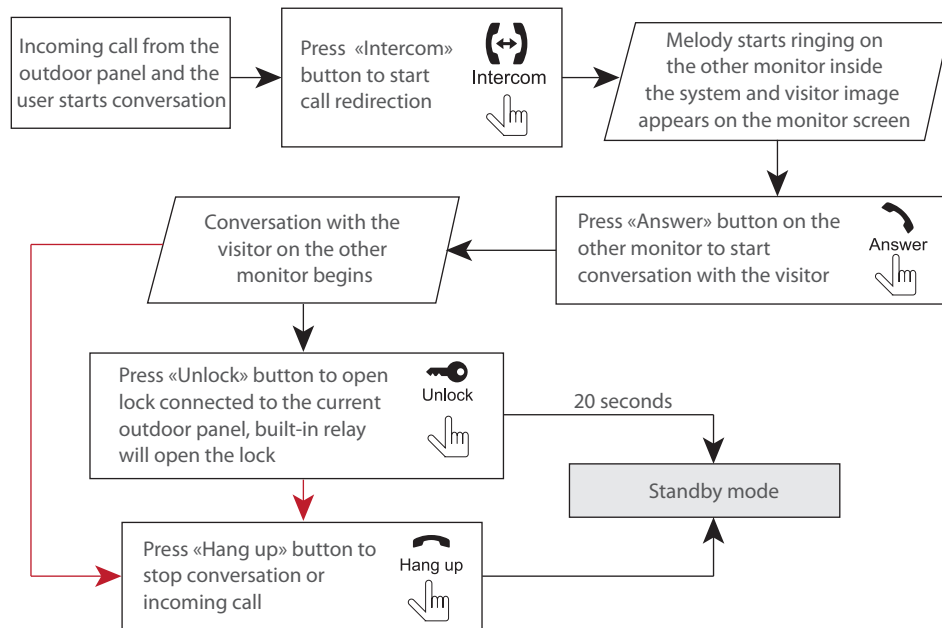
Incoming call from the outdoor panel and the user starts conversation

Press «Intercom» button to start call redirection

Intercom

Melody starts ringing on the other monitor inside the system and visitor image appears on the monitor screen

Press «Answer» button on the other monitor to start conversation with the visitor

Answer

Conversation with the visitor on the other monitor begins

Press «Unlock» button to open lock connected to the current outdoor panel, built-in relay will open the lock

Unlock

20 seconds

Standby mode

Press «Hang up» button to stop conversation or incoming call

Hang up